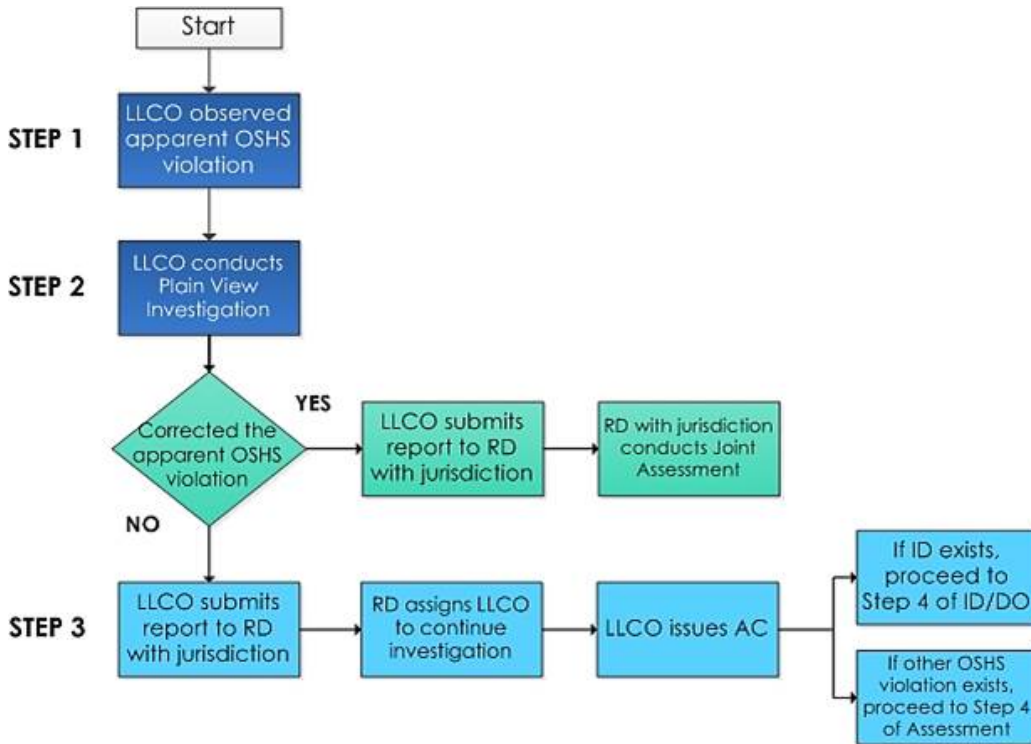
Start

STEP 1

LLCO observed apparent OSHS violation

STEP 2

LLCO conducts Plain View Investigation

Corrected the apparent OSHS violation

YES

LLCO submits report to RD with jurisdiction

RD with jurisdiction conducts Joint Assessment

NO

STEP 3

LLCO submits report to RD with jurisdiction

RD assigns LLCO to continue investigation

LLCO issues AC

If ID exists, proceed to Step 4 of ID/DO

If other OSHS violation exists, proceed to Step 4 of Assessment